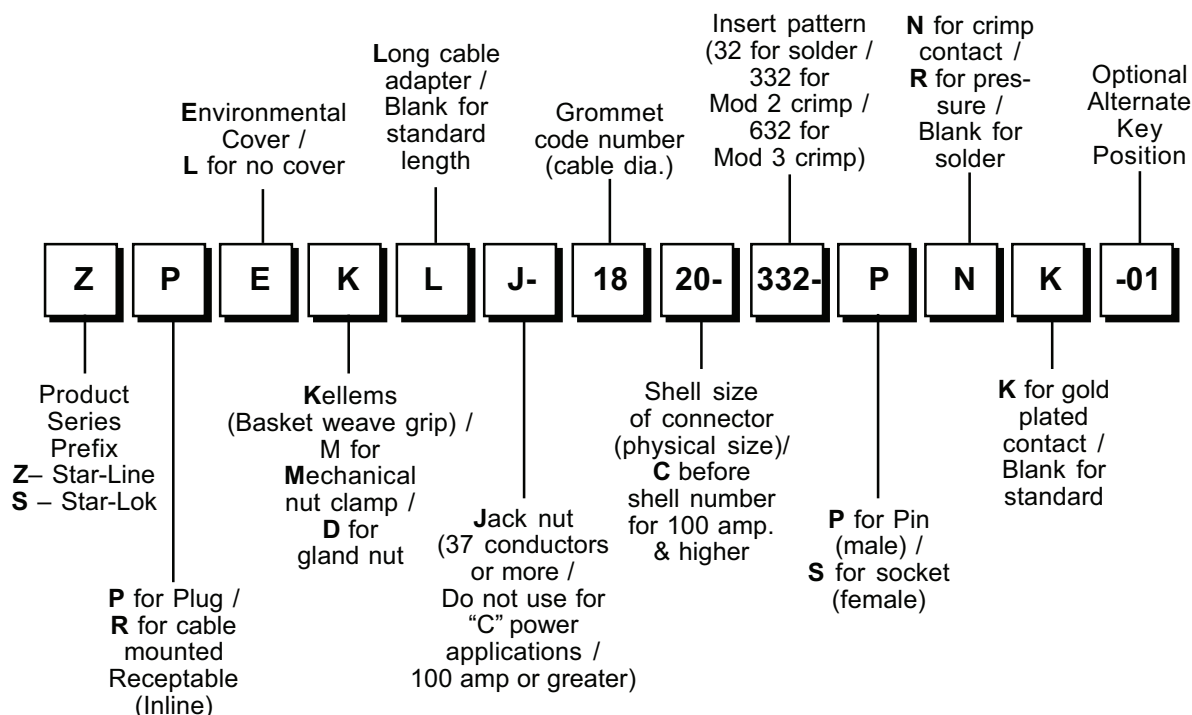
Environmental Cover / L for no cover

Long cable adapter / Blank for standard length

Grommet code number (cable dia.)

Insert pattern (32 for solder / 332 for Mod 2 crimp / 632 for Mod 3 crimp)

N for crimp contact / R for pressure / Blank for solder

Optional Alternate Key Position

Z P E K L J- 18 20- 332- P N K -01

Product Series Prefix
Z– Star-Line
S – Star-Lok

P for Plug / R for cable mounted Receptable (Inline)

Kellems (Basket weave grip) / M for Mechanical nut clamp / D for gland nut

Jack nut (37 conductors or more / Do not use for "C" power applications / 100 amp or greater)

Shell size of connector (physical size)/ C before shell number for 100 amp. & higher

P for Pin (male) / S for socket (female)

K for gold plated contact / Blank for standard